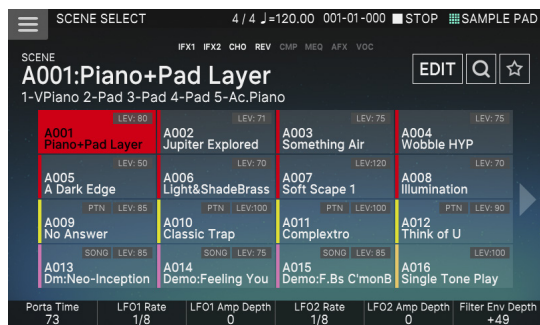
SCENE SELECT 4 / 4 ♩=120.00 001-01-000 STOP SAMPLE PAD

IFX1 IFX2 CHO REV CMP MEQ AFX VOC

SCENE
A001:Piano+Pad Layer
1-VPiano 2-Pad 3-Pad 4-Pad 5-Ac.Piano

EDIT

| LEV: 80 A001 Piano+Pad Layer | LEV: 71 A002 Jupiter Explored | LEV: 75 A003 Something Air | LEV: 75 A004 Wobble HYP |
|---|---|---|---|
| LEV: 50 A005 A Dark Edge | LEV: 70 A006 Light&ShadeBrass | LEV:120 A007 Soft Scape 1 | LEV: 70 A008 Illumination |
| PTN LEV: 85 A009 No Answer | PTN LEV:100 A010 Classic Trap | PTN LEV:100 A011 Complextro | PTN LEV: 90 A012 Think of U |
| SONG LEV: 85 A013 Dm:Neo-Inception | SONG LEV: 75 A014 Demo:Feeling You | SONG LEV: 85 A015 Demo:F.Bs C'monB | LEV:100 A016 Single Tone Play |

| Porta Time | LFO1 Rate | LFO1 Amp Depth | LFO2 Rate | LFO2 Amp Depth | Filter Env Depth |
|---|---|---|---|---|---|
| 73 | 1/8 | 0 | 1/8 | 0 | +49 |